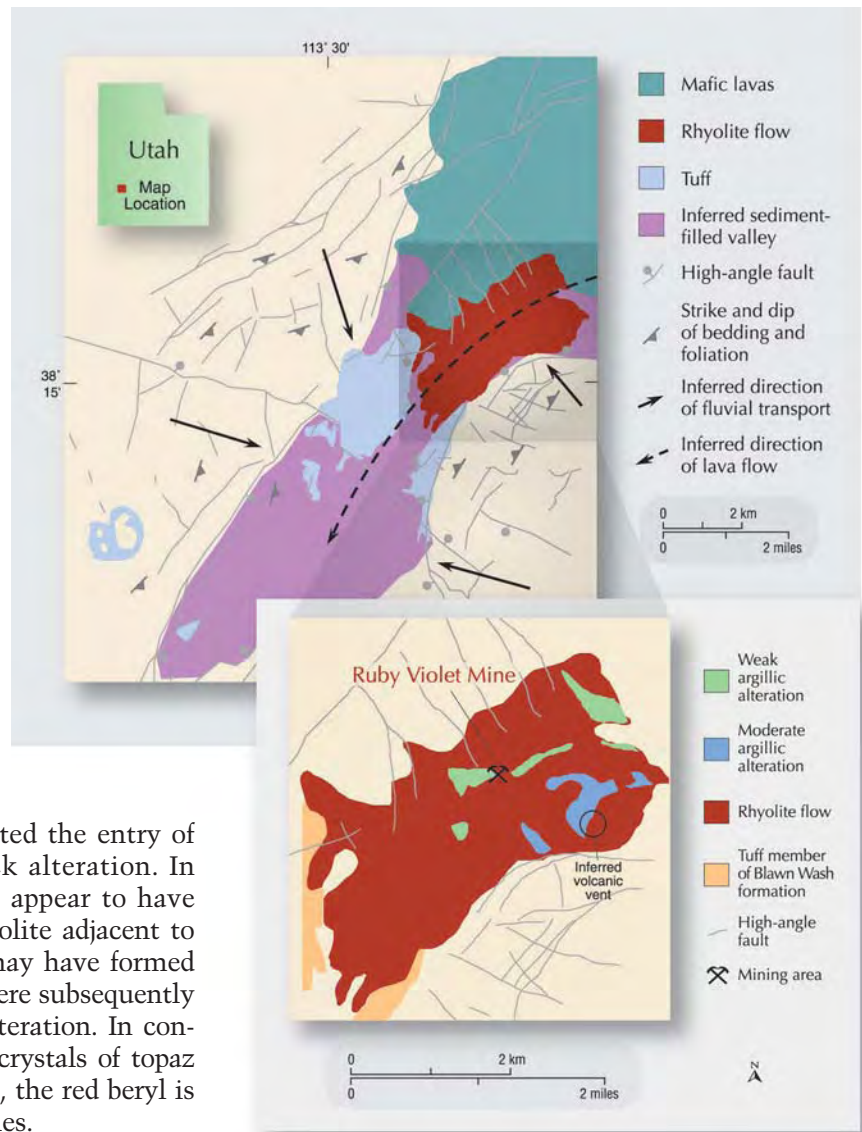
113° 30'

Utah

Map Location

38° 15'

Mafic lavas

Rhyolite flow

Tuff

Inferred sediment-filled valley

High-angle fault

Strike and dip of bedding and foliation

Inferred direction of fluvial transport

Inferred direction of lava flow

0 2 km
0 2 miles

Ruby Violet Mine

Inferred volcanic vent

Weak argillic alteration

Moderate argillic alteration

Rhyolite flow

Tuff member of Blawn Wash formation

High-angle fault

Mining area

0 2 km
0 2 miles

N

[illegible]ted the entry of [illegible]k alteration. In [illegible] appear to have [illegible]olite adjacent to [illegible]may have formed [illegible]ere subsequently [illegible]teration. In con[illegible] crystals of topaz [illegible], the red beryl is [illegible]kes.